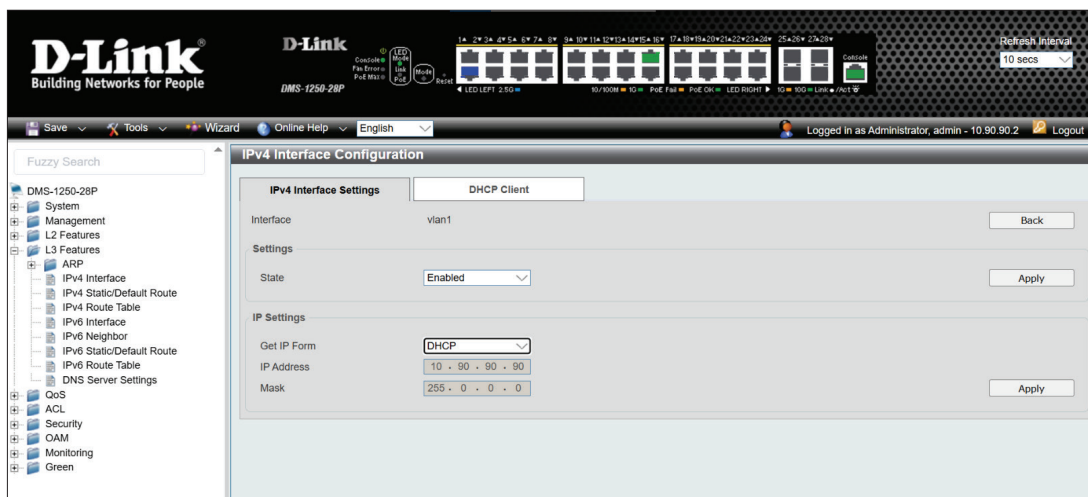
D-Link®
Building Networks for People

D-Link
DMS-1250-28P
Console
Fan Error
PoE Max
LED Mode
Link
PoE
Mode
Reset
1 2 3 4 5 6 7 8 9 10 11 12 13 14 15 16 17 18 19 20 21 22 23 24 25 26 27 28
LED LEFT 2.5G
10/100M 1G PoE Fail PoE OK LED RIGHT 1G 10G Link /Act
Console

Refresh Interval
10 secs

Save Tools Wizard Online Help English
Logged in as Administrator, admin - 10.90.90.2 Logout

Fuzzy Search

DMS-1250-28P
System
Management
L2 Features
L3 Features
ARP
IPv4 Interface
IPv4 Static/Default Route
IPv4 Route Table
IPv6 Interface
IPv6 Neighbor
IPv6 Static/Default Route
IPv6 Route Table
DNS Server Settings
QoS
ACL
Security
OAM
Monitoring
Green

IPv4 Interface Configuration

IPv4 Interface Settings
DHCP Client

Interface vlan1
Back

Settings
State Enabled
Apply

IP Settings
Get IP Form DHCP
IP Address 10 . 90 . 90 . 90
Mask 255 . 0 . 0 . 0
Apply